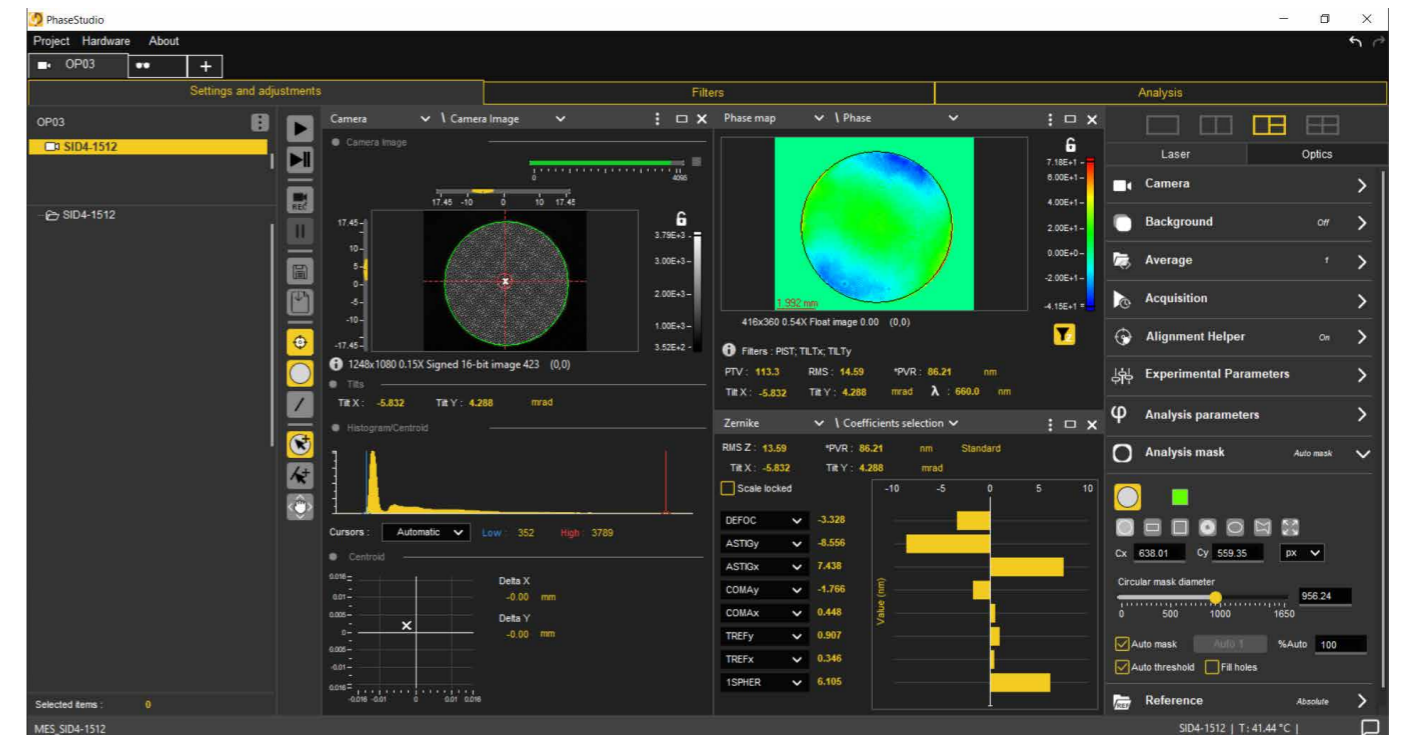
PhaseStudio

Project Hardware About

OP03

+

Settings and adjustments

Filters

Analysis

OP03

SID4-1512

SID4-1512

Selected items : 0

Camera \ Camera Image

Camera Image

0 4095

17.45 -10 0 10 17.45

17.45
10
5
0
-5
-10
-17.45

3.79E+3
3.00E+3
2.00E+3
1.00E+3
3.52E+2

1248x1080 0.15X Signed 16-bit image 423 (0,0)

Tilts

Tilt X : -5.832 Tilt Y : 4.288 mrad

Histogram/Centroid

Cursors : Automatic Low : 352 High : 3789

Centroid

0.016
0.01
0.005
0
-0.005
-0.01
-0.016

-0.016 -0.01 0 0.01 0.016

Delta X
-0.00 mm
Delta Y
-0.00 mm

Phase map \ Phase

7.18E+1
6.00E+1
4.00E+1
2.00E+1
0.00E+0
-2.00E+1
-4.15E+1

1.992 mm

416x360 0.54X Float image 0.00 (0,0)

Filters : PIST; TILTx; TILTy

PTV : 113.3 RMS : 14.59 *PVR : 86.21 nm

Tilt X : -5.832 Tilt Y : 4.288 mrad λ : 660.0 nm

Zernike \ Coefficients selection

RMS Z : 13.59 *PVR : 86.21 nm Standard

Tilt X : -5.832 Tilt Y : 4.288 mrad

Scale locked

-10 -5 0 5 10

DEFOC -3.328
ASTIGy -8.556
ASTIGx 7.438
COMAy -1.766
COMAx 0.448
TREFy 0.907
TREFx 0.346
1SPHER 6.105

Value (nm)

Laser Optics

Camera

Background Off

Average 1

Acquisition

Alignment Helper On

Experimental Parameters

Analysis parameters

Analysis mask Auto mask

Cx 638.01 Cy 559.35 px

Circular mask diameter

956.24

0 500 1000 1650

Auto mask Auto 1 %Auto 100

Auto threshold Fill holes

Reference Absolute

MES_SID4-1512

SID4-1512 | T : 41.44 °C |